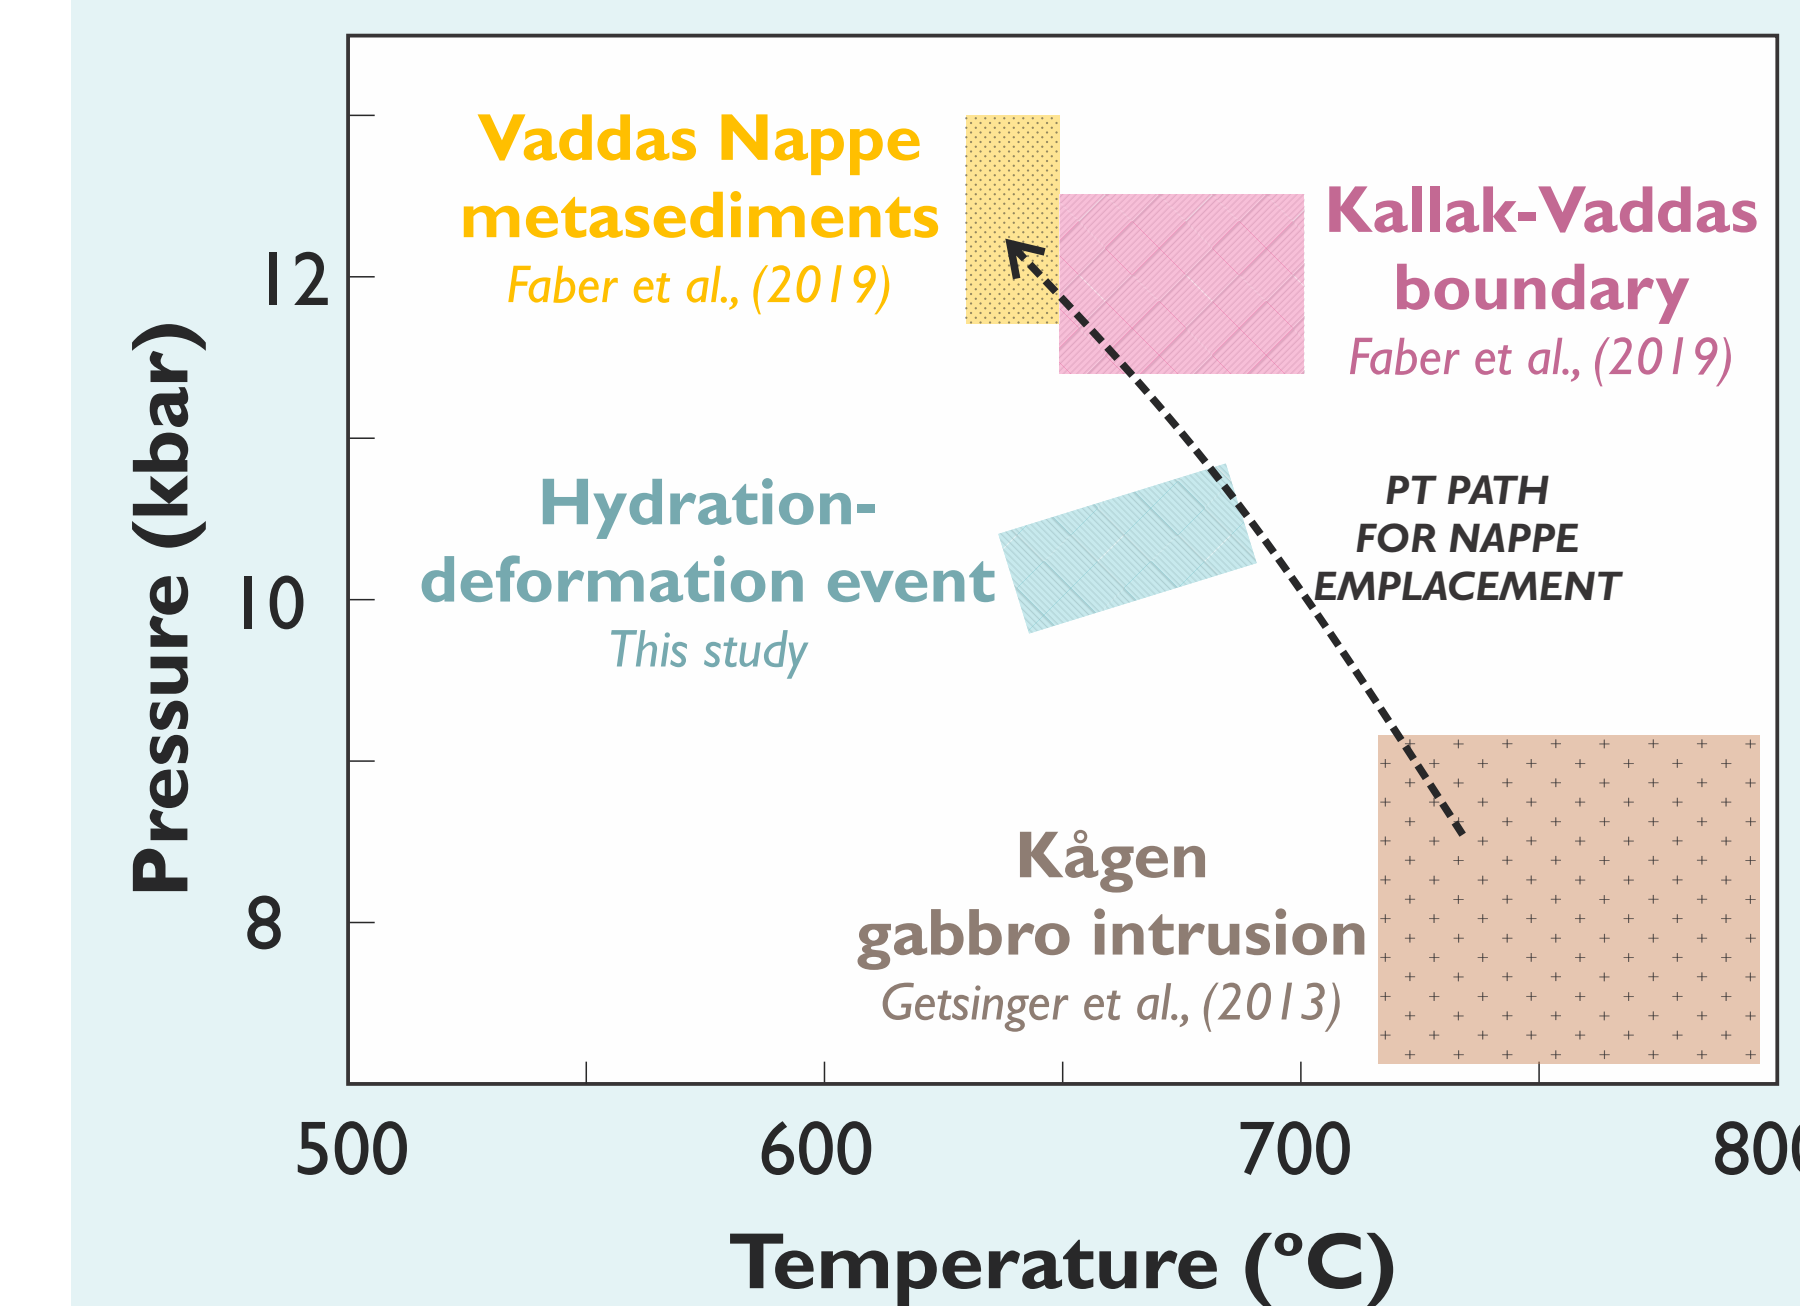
Vaddas Nappe metasediments
Faber et al., (2019)

Kallak-Vaddas boundary
Faber et al., (2019)

12

Pressure (kbar)

Hydration-deformation event
This study

PT PATH FOR NAPPE EMPLACEMENT

10

Kågen gabbro intrusion
Getsinger et al., (2013)

8

500
600
700
800

Temperature (°C)